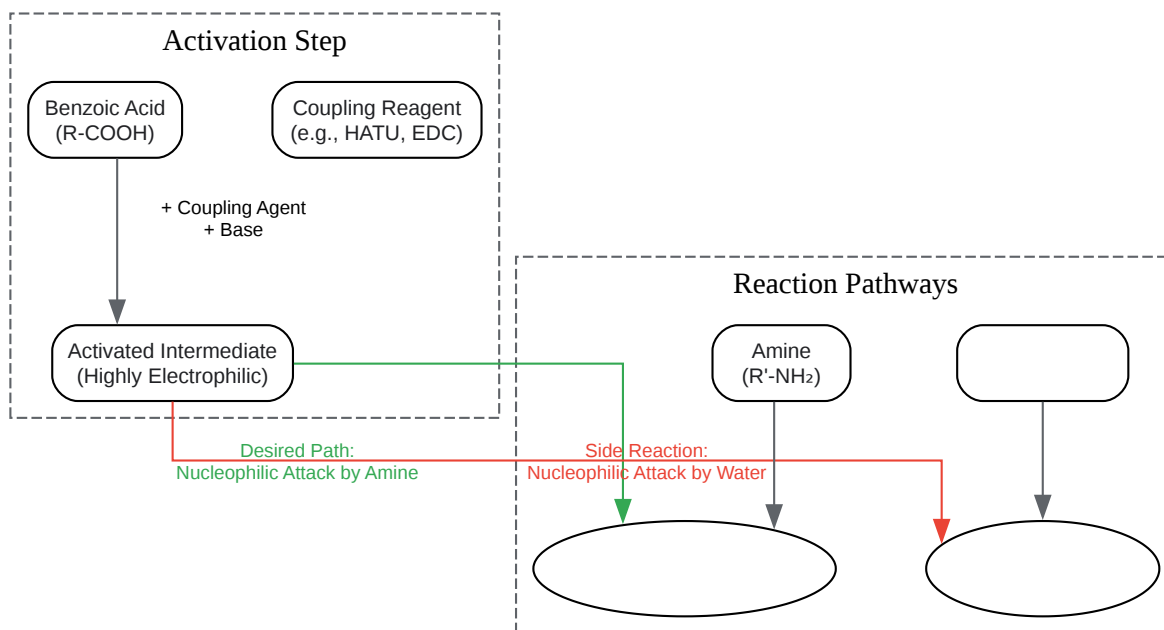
Activation Step

Benzoic Acid
(R-COOH)

Coupling Reagent
(e.g., HATU, EDC)

+ Coupling Agent
+ Base

Activated Intermediate
(Highly Electrophilic)

Reaction Pathways

Amine
(R'-NH₂)

Desired Path:
Nucleophilic Attack by Amine

Side Reaction:
Nucleophilic Attack by Water